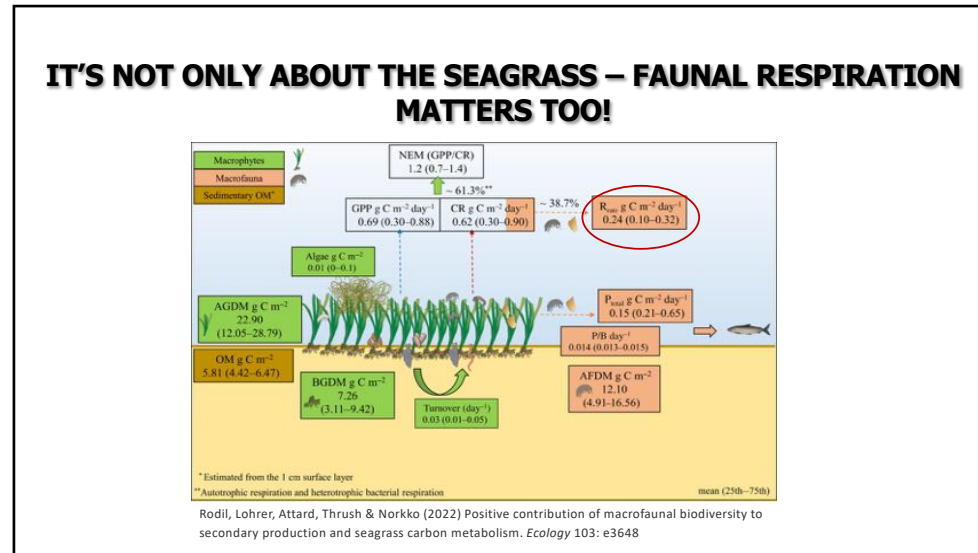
IT'S NOT ONLY ABOUT THE SEAGRASS – FAUNAL RESPIRATION MATTERS TOO!

Macrophytes
Macrofauna
Sedimentary OM*

NEM (GPP/CR)
1.2 (0.7–1.4)

~ 61.3%**

GPP g C m$^{-2}$ day$^{-1}$
0.69 (0.30–0.88)

CR g C m$^{-2}$ day$^{-1}$
0.62 (0.30–0.90)

~ 38.7%

R$_{fauna}$ g C m$^{-2}$ day$^{-1}$
0.24 (0.10–0.32)

Algae g C m$^{-2}$
0.01 (0–0.1)

AGDM g C m$^{-2}$
22.90
(12.05–28.79)

P$_{total}$ g C m$^{-2}$ day$^{-1}$
0.15 (0.21–0.65)

P/B day$^{-1}$
0.014 (0.013–0.015)

OM g C m$^{-2}$
5.81 (4.42–6.47)

BGDM g C m$^{-2}$
7.26
(3.11–9.42)

Turnover (day$^{-1}$)
0.03 (0.01–0.05)

AFDM g C m$^{-2}$
12.10
(4.91–16.56)

*Estimated from the 1 cm surface layer
**Autotrophic respiration and heterotrophic bacterial respiration

mean (25th–75th)

Rodil, Lohrer, Attard, Thrush & Norkko (2022) Positive contribution of macrofaunal biodiversity to secondary production and seagrass carbon metabolism. Ecology 103: e3648